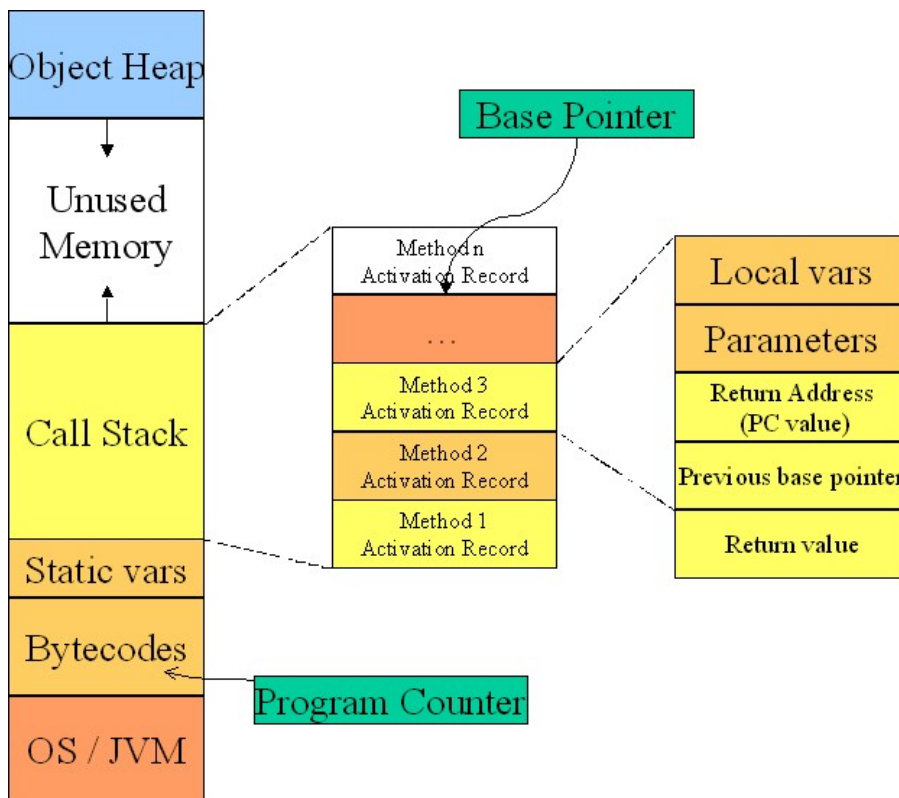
Object Heap

Unused Memory

Call Stack

Static vars

Bytecodes

OS / JVM

Base Pointer

Method n Activation Record

...

Method 3 Activation Record

Method 2 Activation Record

Method 1 Activation Record

Program Counter

Local vars

Parameters

Return Address (PC value)

Previous base pointer

Return value